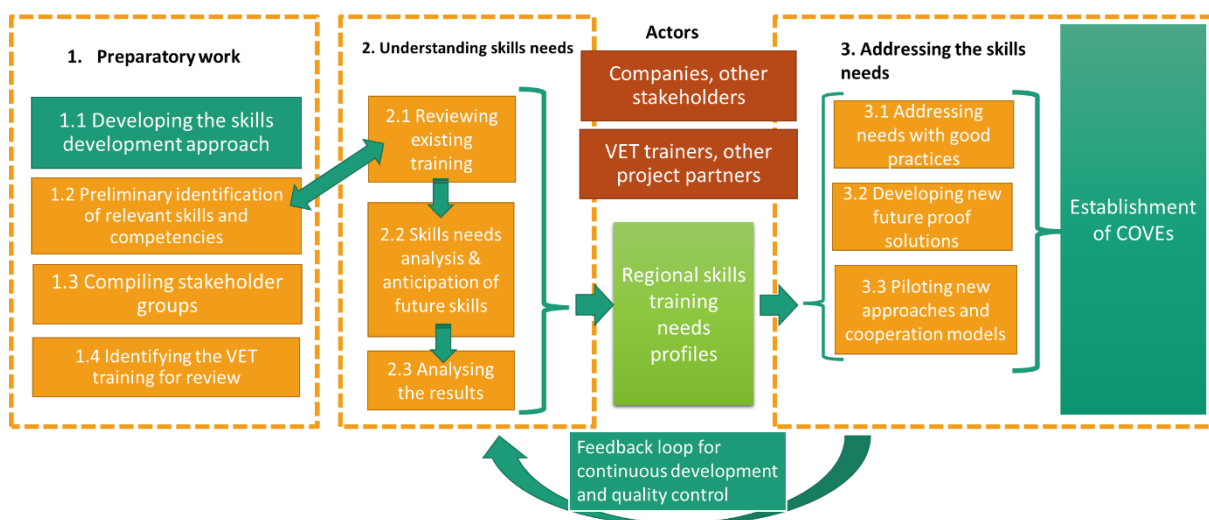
1. Preparatory work

1.1 Developing the skills development approach

1.2 Preliminary identification of relevant skills and competencies

1.3 Compiling stakeholder groups

1.4 Identifying the VET training for review

2. Understanding skills needs

2.1 Reviewing existing training

2.2 Skills needs analysis & anticipation of future skills

2.3 Analysing the results

Actors

Companies, other stakeholders

VET trainers, other project partners

Regional skills training needs profiles

3. Addressing the skills needs

3.1 Addressing needs with good practices

3.2 Developing new future proof solutions

3.3 Piloting new approaches and cooperation models

Establishment of COVEs

Feedback loop for continuous development and quality control